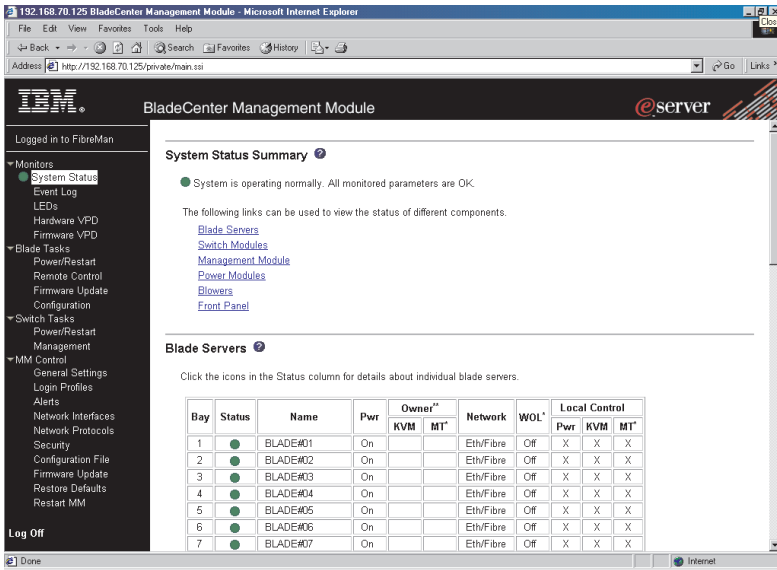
192.168.70.125 BladeCenter Management Module - Microsoft Internet Explorer
Close

File Edit View Favorites Tools Help

Back Search Favorites History

Address http://192.168.70.125/private/main.ssi Go Links

IBM. BladeCenter Management Module eserver

Logged in to FibreMan

Monitors
System Status
Event Log
LEDs
Hardware VPD
Firmware VPD
Blade Tasks
Power/Restart
Remote Control
Firmware Update
Configuration
Switch Tasks
Power/Restart
Management
MM Control
General Settings
Login Profiles
Alerts
Network Interfaces
Network Protocols
Security
Configuration File
Firmware Update
Restore Defaults
Restart MM

Log Off

System Status Summary

System is operating normally. All monitored parameters are OK.

The following links can be used to view the status of different components.

Blade Servers
Switch Modules
Management Module
Power Modules
Blowers
Front Panel

Blade Servers

Click the icons in the Status column for details about individual blade servers.

| Bay | Status | Name | Pwr | Owner** KVM | Owner** MT* | Network | WOL* | Local Control Pwr | Local Control KVM | Local Control MT* |
|---|---|---|---|---|---|---|---|---|---|---|
| 1 | | BLADE#01 | On | | | Eth/Fibre | Off | X | X | X |
| 2 | | BLADE#02 | On | | | Eth/Fibre | Off | X | X | X |
| 3 | | BLADE#03 | On | | | Eth/Fibre | Off | X | X | X |
| 4 | | BLADE#04 | On | | | Eth/Fibre | Off | X | X | X |
| 5 | | BLADE#05 | On | | | Eth/Fibre | Off | X | X | X |
| 6 | | BLADE#06 | On | | | Eth/Fibre | Off | X | X | X |
| 7 | | BLADE#07 | On | | | Eth/Fibre | Off | X | X | X |

Done Internet